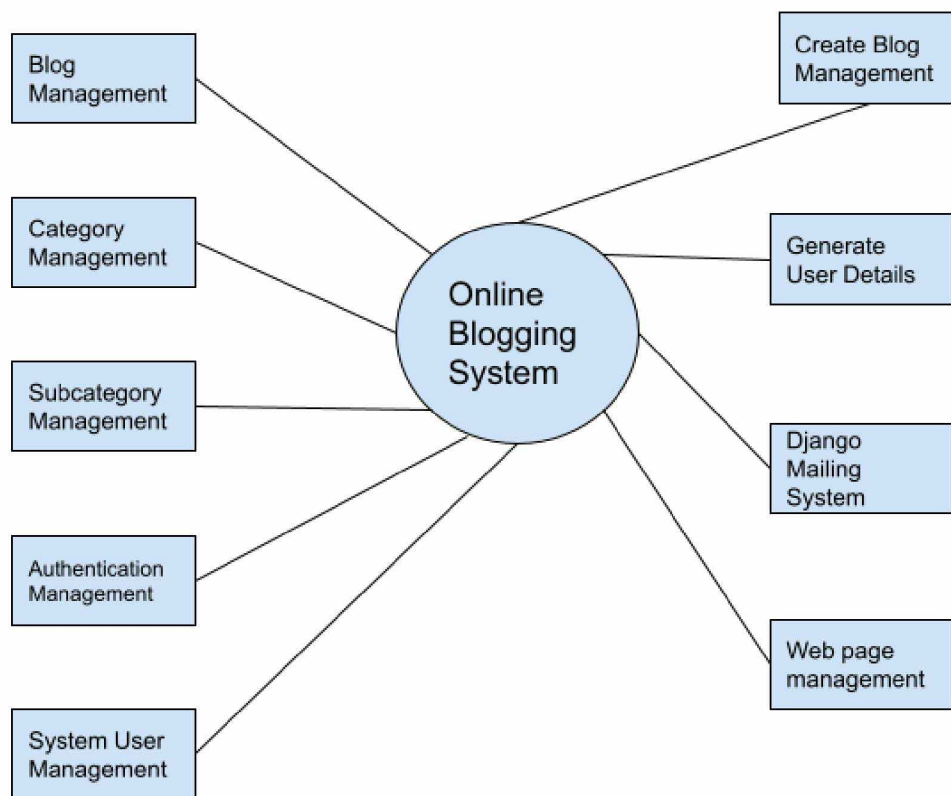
Blog Management

Category Management

Subcategory Management

Authentication Management

System User Management

Online Blogging System

Create Blog Management

Generate User Details

Django Mailing System

Web page management